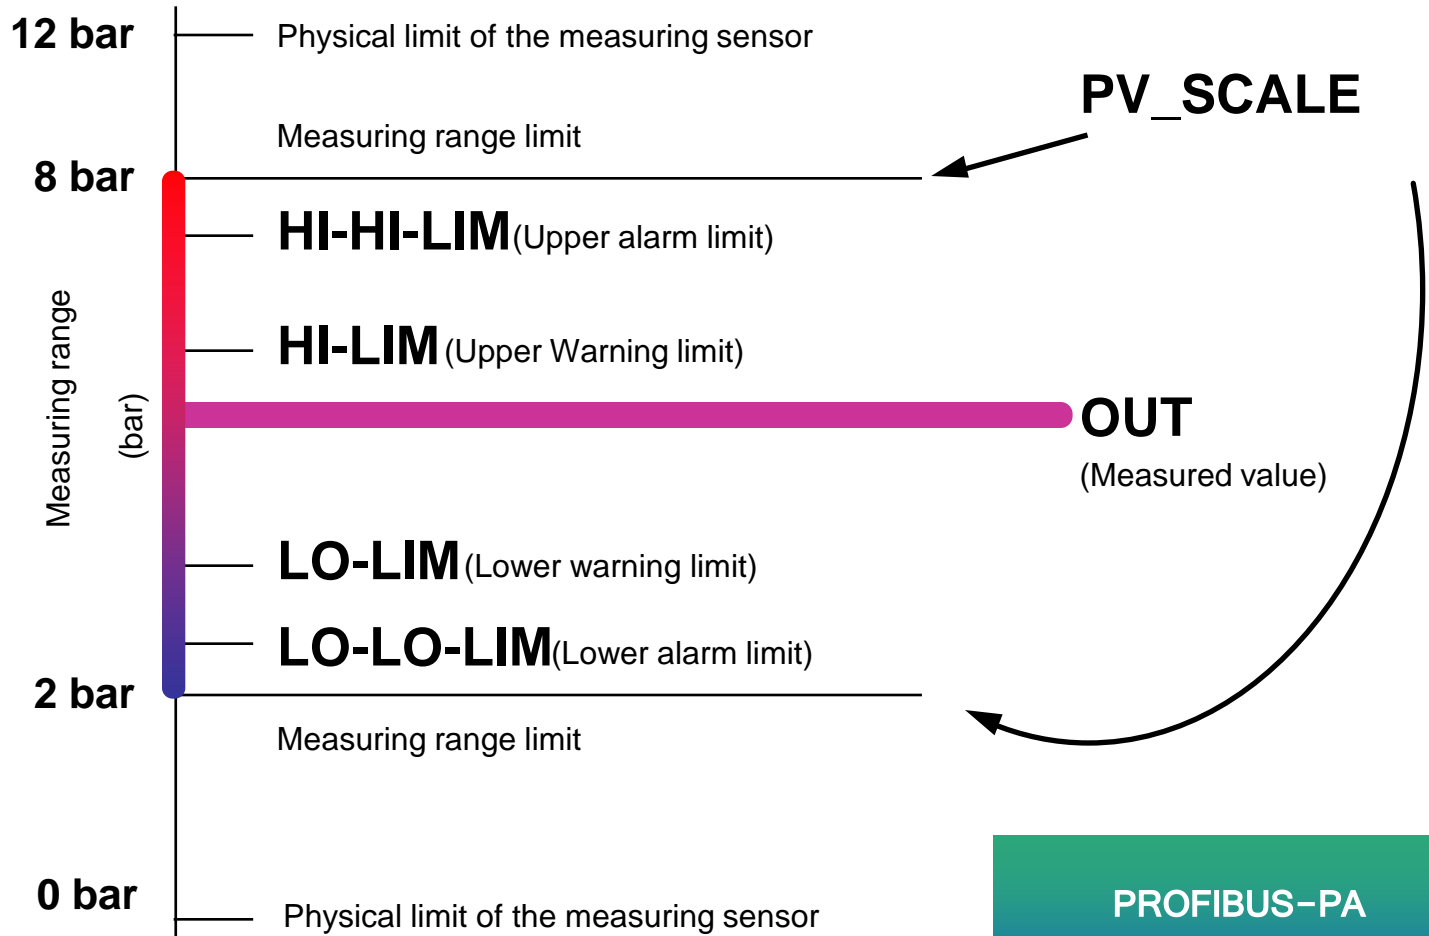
12 bar

Physical limit of the measuring sensor

PV_SCALE

Measuring range limit

8 bar

HI-HI-LIM (Upper alarm limit)

Measuring range

(bar)

HI-LIM (Upper Warning limit)

OUT

(Measured value)

LO-LIM (Lower warning limit)

LO-LO-LIM (Lower alarm limit)

2 bar

Measuring range limit

0 bar

Physical limit of the measuring sensor

PROFIBUS-PA